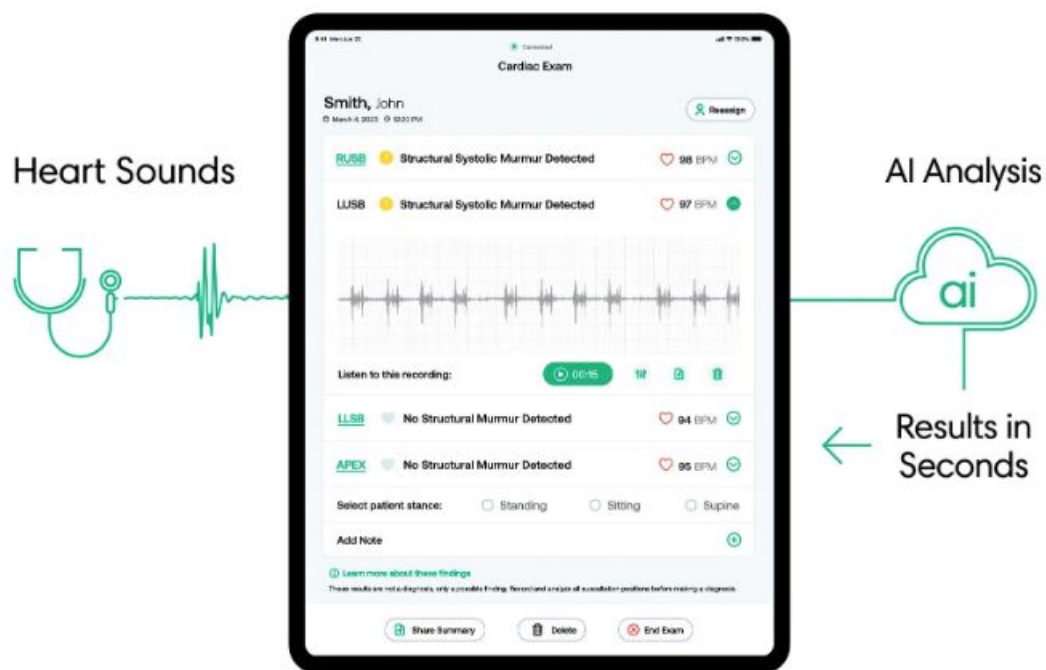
Heart Sounds

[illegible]

Connected

Cardiac Exam

Smith, John

March 4, 2023 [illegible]

Reassign

RUSB Structural Systolic Murmur Detected 98 BPM

LUSB Structural Systolic Murmur Detected 97 BPM

Listen to this recording: 00:15

LLSB No Structural Murmur Detected 94 BPM

APEX No Structural Murmur Detected 95 BPM

Select patient stance: Standing Sitting Supine

Add Note

Learn more about these findings

These results are not a diagnosis, only a possible finding. Record and analyze all auscultation positions before making a diagnosis.

Share Summary Delete End Exam

AI Analysis

ai

Results in Seconds